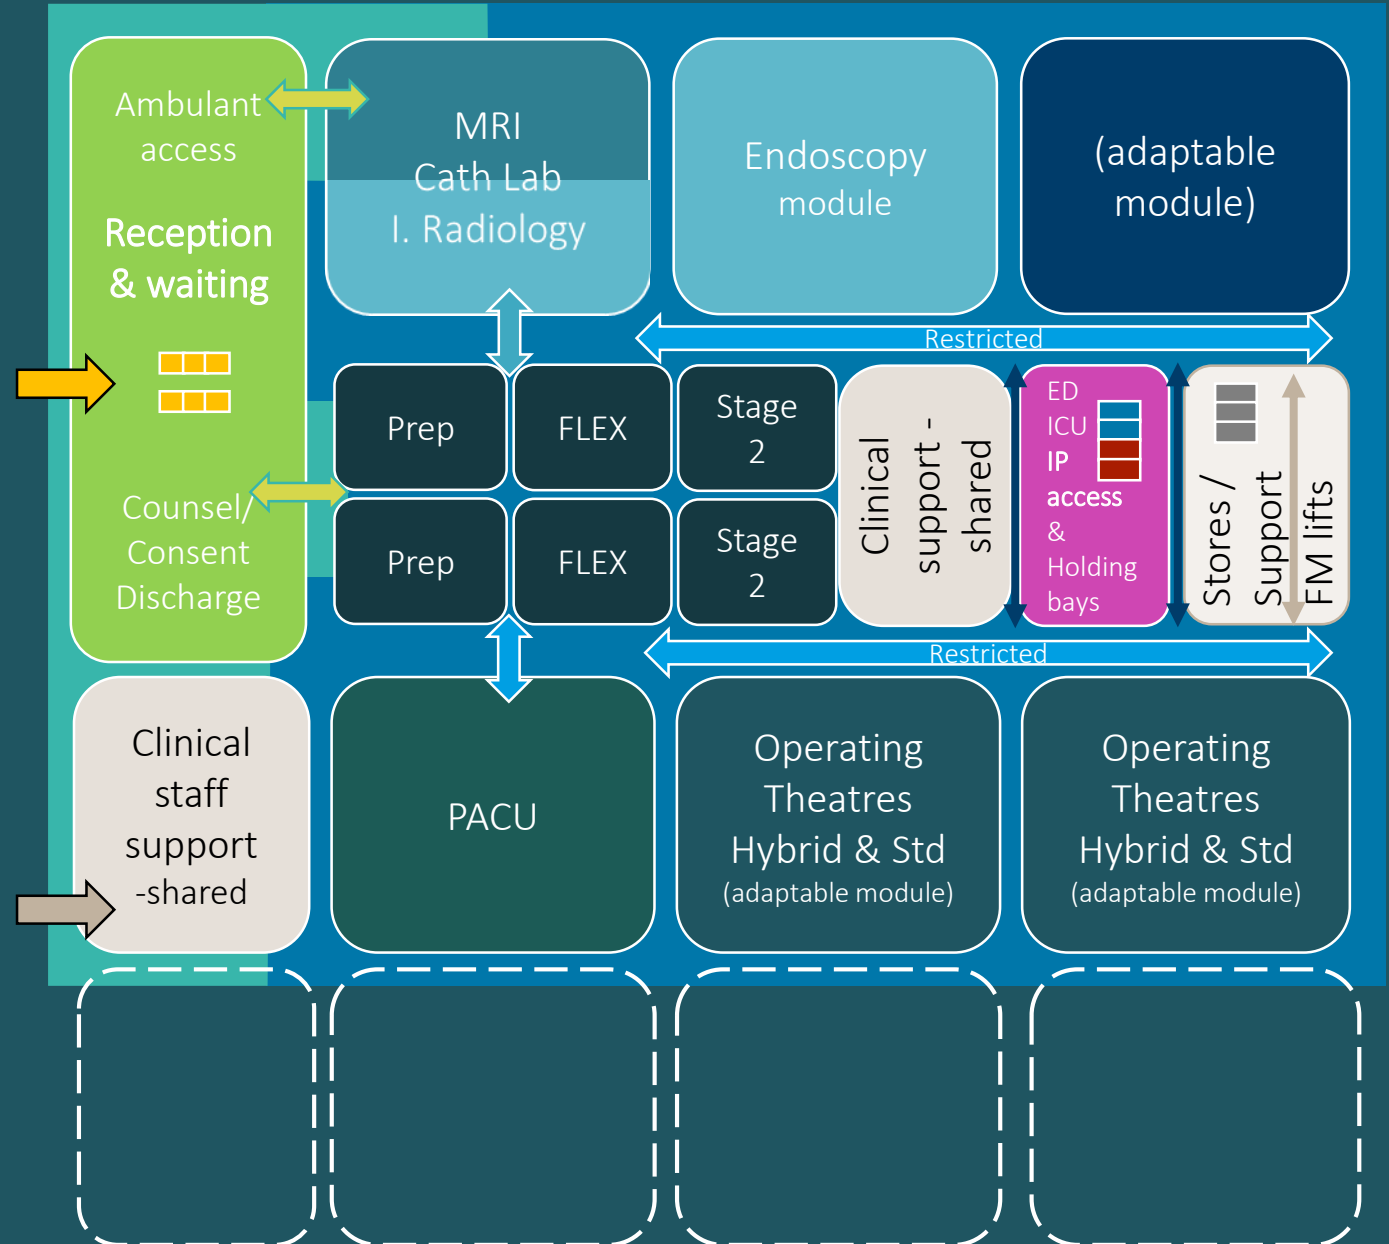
Ambulant access

Reception & waiting

Counsel/ Consent Discharge

MRI Cath Lab I. Radiology

Endoscopy module

(adaptable module)

Restricted

Prep

FLEX

Stage 2

Prep

FLEX

Stage 2

Clinical support - shared

ED ICU IP access & Holding bays

Stores / Support

FM lifts

Restricted

Clinical staff support -shared

PACU

Operating Theatres Hybrid & Std (adaptable module)

Operating Theatres Hybrid & Std (adaptable module)